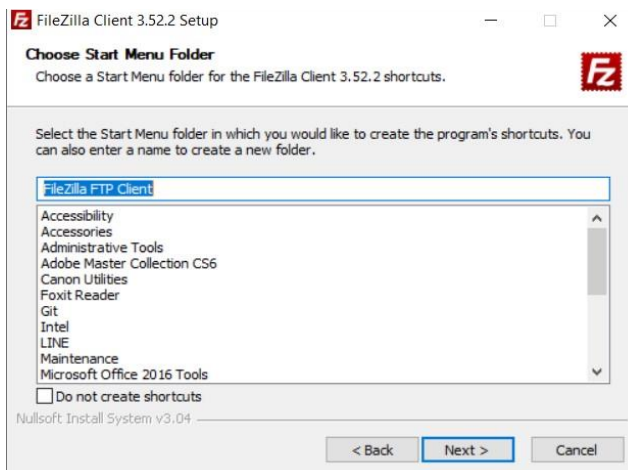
FileZilla Client 3.52.2 Setup

Choose Start Menu Folder
Choose a Start Menu folder for the FileZilla Client 3.52.2 shortcuts.

Select the Start Menu folder in which you would like to create the program's shortcuts. You can also enter a name to create a new folder.

FileZilla FTP Client

Accessibility
Accessories
Administrative Tools
Adobe Master Collection CS6
Canon Utilities
Foxit Reader
Git
Intel
LINE
Maintenance
Microsoft Office 2016 Tools

Do not create shortcuts

Nullsoft Install System v3.04

< Back
Next >
Cancel